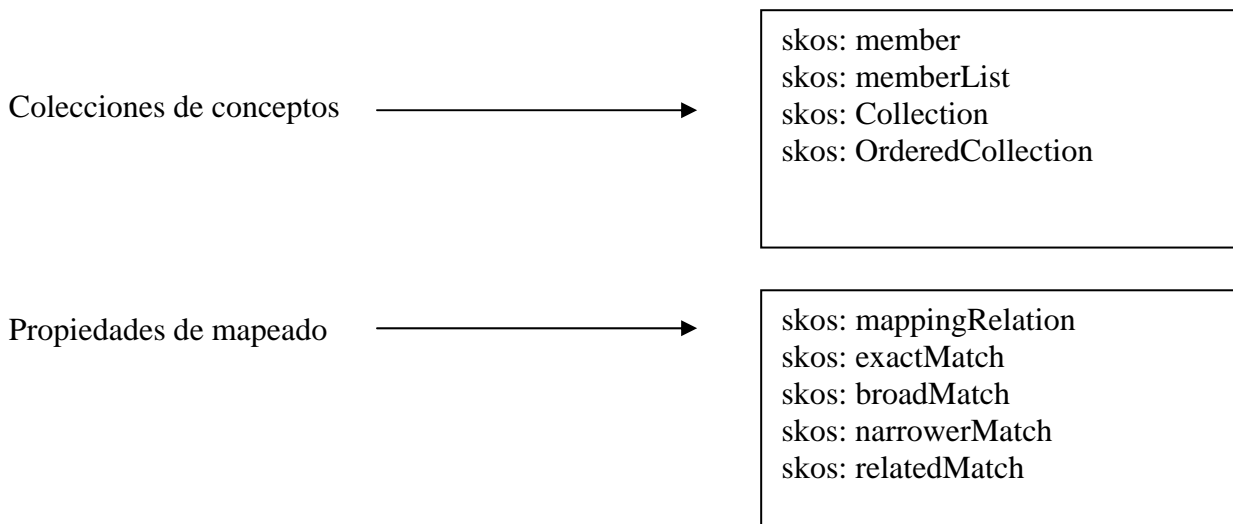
Colecciones de conceptos

skos: member
skos: memberList
skos: Collection
skos: OrderedCollection

Propiedades de mapeado

skos: mappingRelation
skos: exactMatch
skos: broadMatch
skos: narrowerMatch
skos: relatedMatch